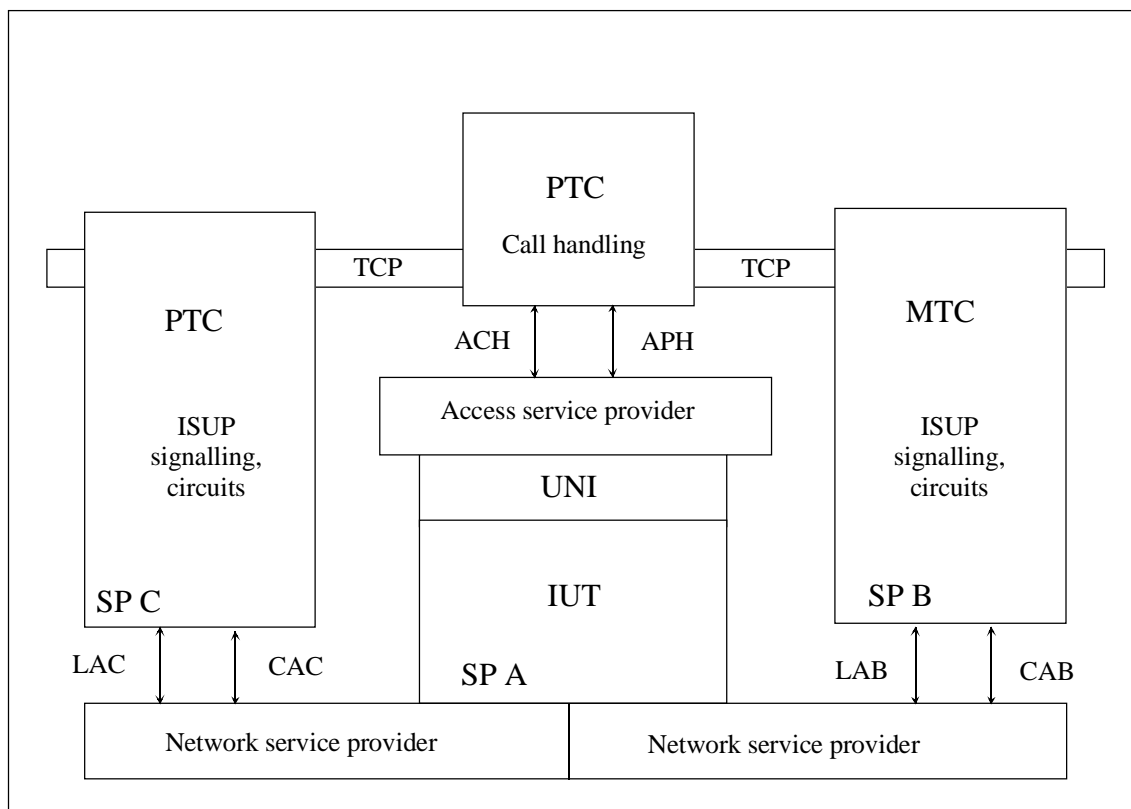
PTC
Call handling

TCP

TCP

PTC

ISUP signalling, circuits

SP C

MTC

ISUP signalling, circuits

SP B

ACH

APH

Access service provider

UNI

IUT

SP A

LAC

CAC

LAB

CAB

Network service provider

Network service provider